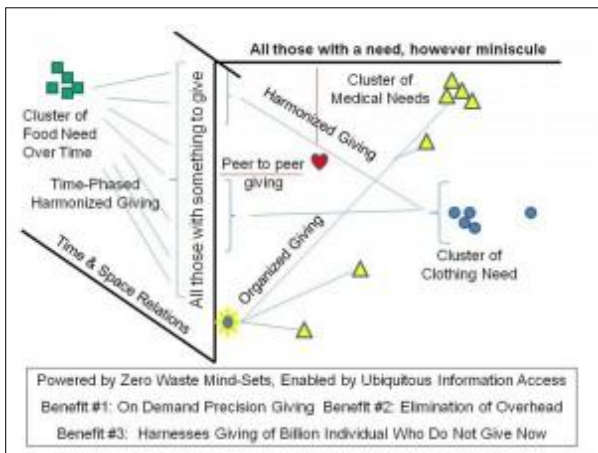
All those with a need, however miniscule

Cluster of Medical Needs

Cluster of Food Need Over Time

Harmonized Giving

Peer to peer giving

Time-Phased Harmonized Giving

All those with something to give

Cluster of Clothing Need

Organized Giving

Time & Space Relations

Powered by Zero Waste Mind-Sets, Enabled by Ubiquitous Information Access

Benefit #1: On Demand Precision Giving Benefit #2: Elimination of Overhead

Benefit #3: Harnesses Giving of Billion Individual Who Do Not Give Now